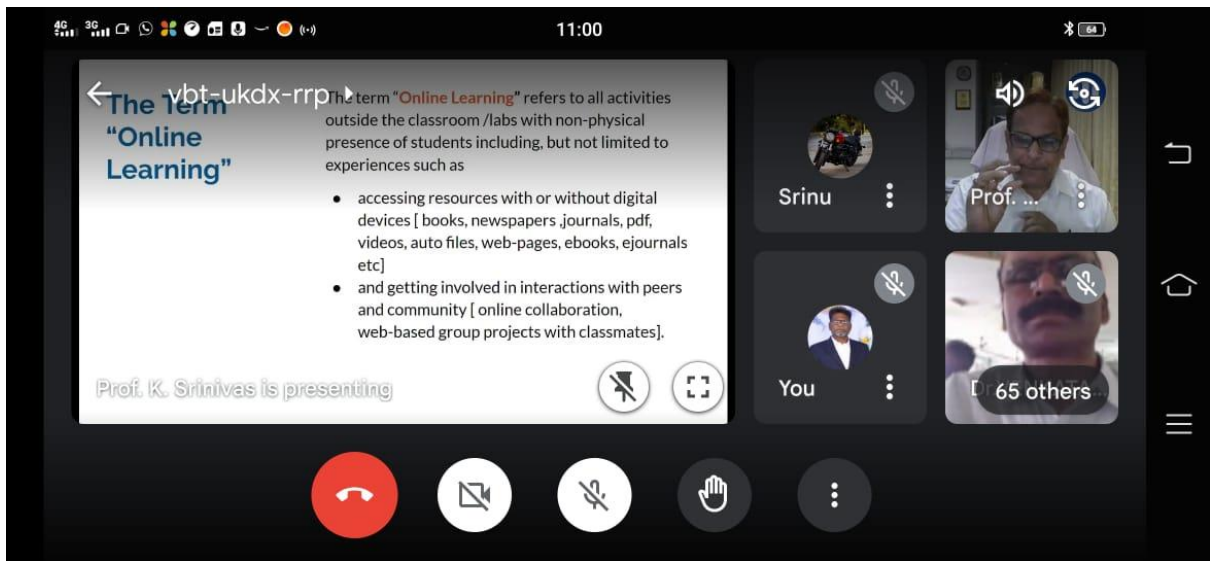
4G 3G 11:00 64

vbt-ukdx-rrp

The Term "Online Learning"

The term "Online Learning" refers to all activities outside the classroom /labs with non-physical presence of students including, but not limited to experiences such as

- accessing resources with or without digital devices [ books, newspapers ,journals, pdf, videos, auto files, web-pages, ebooks, ejournals etc]
- and getting involved in interactions with peers and community [ online collaboration, web-based group projects with classmates].

Prof. K. Srinivas is presenting

Srinu

Prof. ...

You

Dr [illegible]

65 others